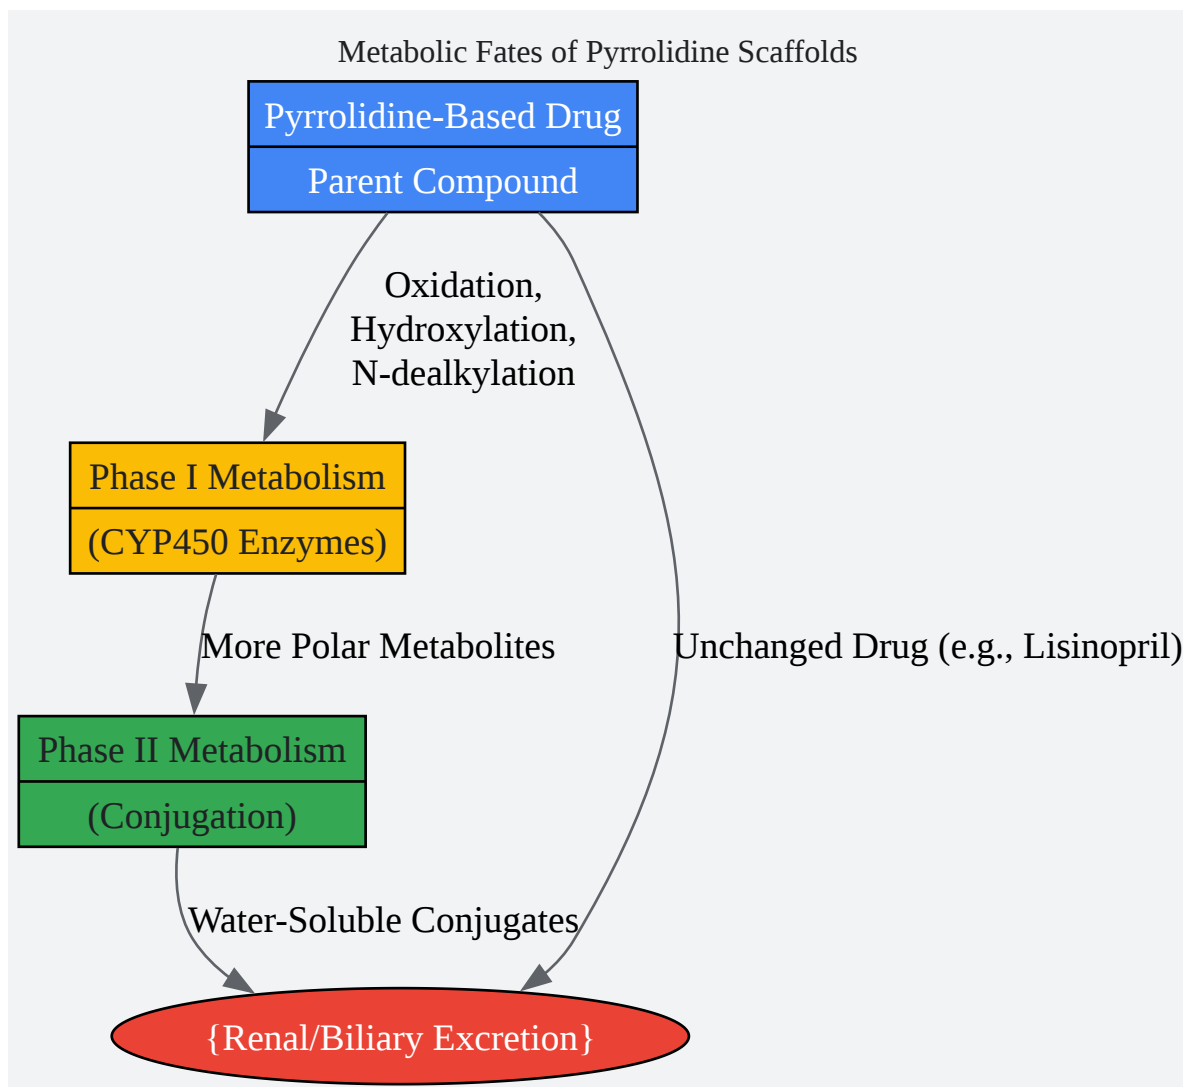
Metabolic Fates of Pyrrolidine Scaffolds

Pyrrolidine-Based Drug

Parent Compound

Oxidation, Hydroxylation, N-dealkylation

Phase I Metabolism

(CYP450 Enzymes)

More Polar Metabolites

Unchanged Drug (e.g., Lisinopril)

Phase II Metabolism

(Conjugation)

Water-Soluble Conjugates

{Renal/Biliary Excretion}